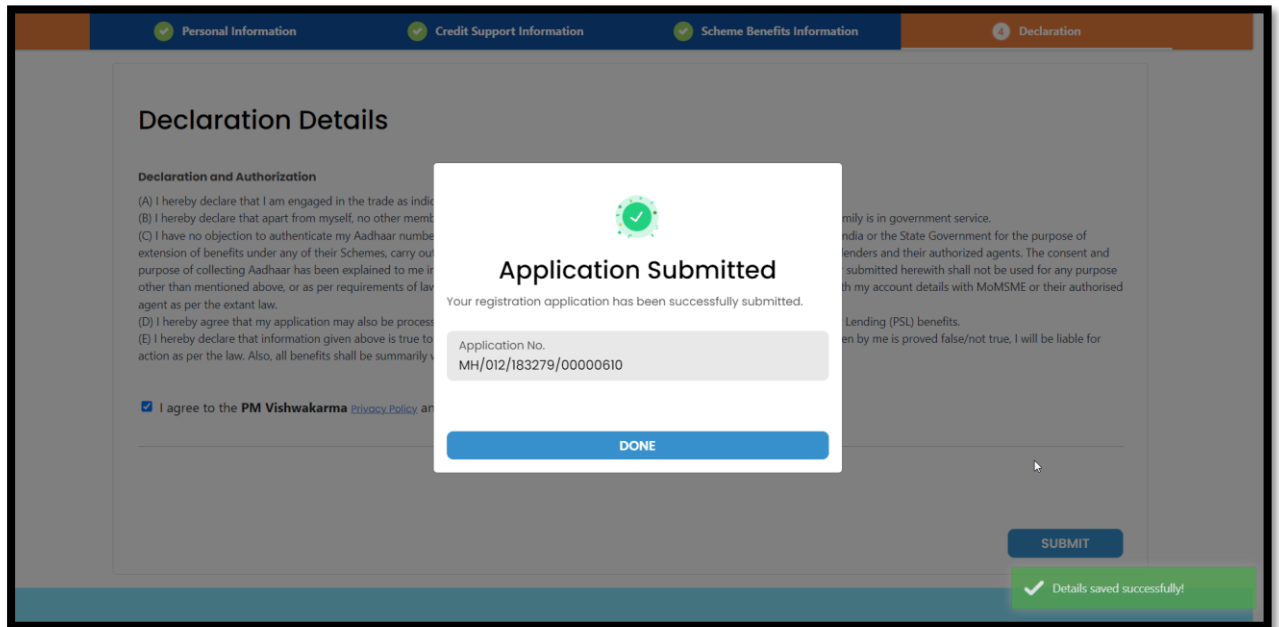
Personal Information
Credit Support Information
Scheme Benefits Information
4 Declaration

Declaration Details

Declaration and Authorization

(A) I hereby declare that I am engaged in the trade as indic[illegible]
(B) I hereby declare that apart from myself, no other memb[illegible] mily is in government service.
(C) I have no objection to authenticate my Aadhaar numbe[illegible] ndia or the State Government for the purpose of extension of benefits under any of their Schemes, carry out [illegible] lenders and their authorized agents. The consent and purpose of collecting Aadhaar has been explained to me i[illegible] submitted herewith shall not be used for any purpose other than mentioned above, or as per requirements of la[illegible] th my account details with MoMSME or their authorised agent as per the extant law.
(D) I hereby agree that my application may also be process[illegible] Lending (PSL) benefits.
(E) I hereby declare that information given above is true to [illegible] en by me is proved false/not true, I will be liable for action as per the law. Also, all benefits shall be summarily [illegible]

I agree to the PM Vishwakarma Privacy Policy an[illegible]

Application Submitted
Your registration application has been successfully submitted.

Application No.
MH/012/183279/00000610

DONE

SUBMIT

Details saved successfully!